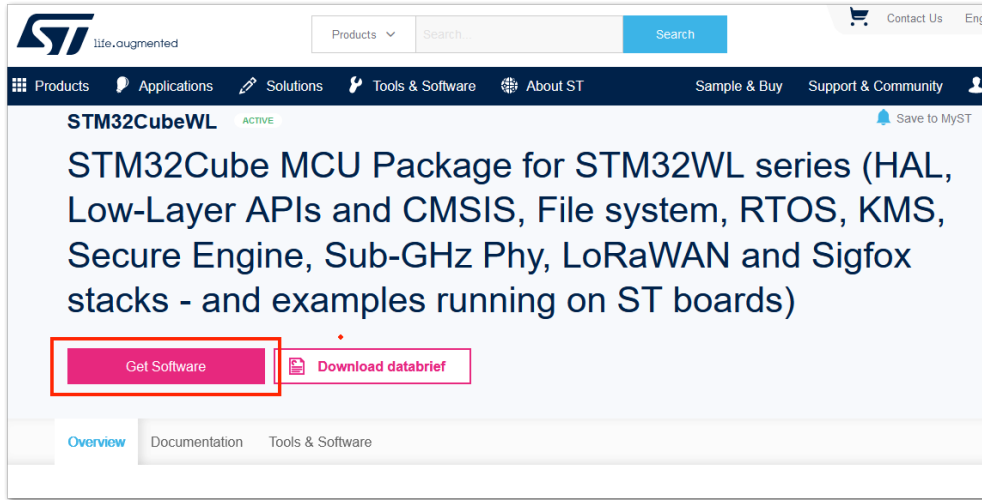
ST life.augmented

Products Search... Search

Contact Us Eng

Products Applications Solutions Tools & Software About ST Sample & Buy Support & Community

STM32CubeWL ACTIVE

Save to MyST

STM32Cube MCU Package for STM32WL series (HAL, Low-Layer APIs and CMSIS, File system, RTOS, KMS, Secure Engine, Sub-GHz Phy, LoRaWAN and Sigfox stacks - and examples running on ST boards)

Get Software

Download databrief

Overview Documentation Tools & Software